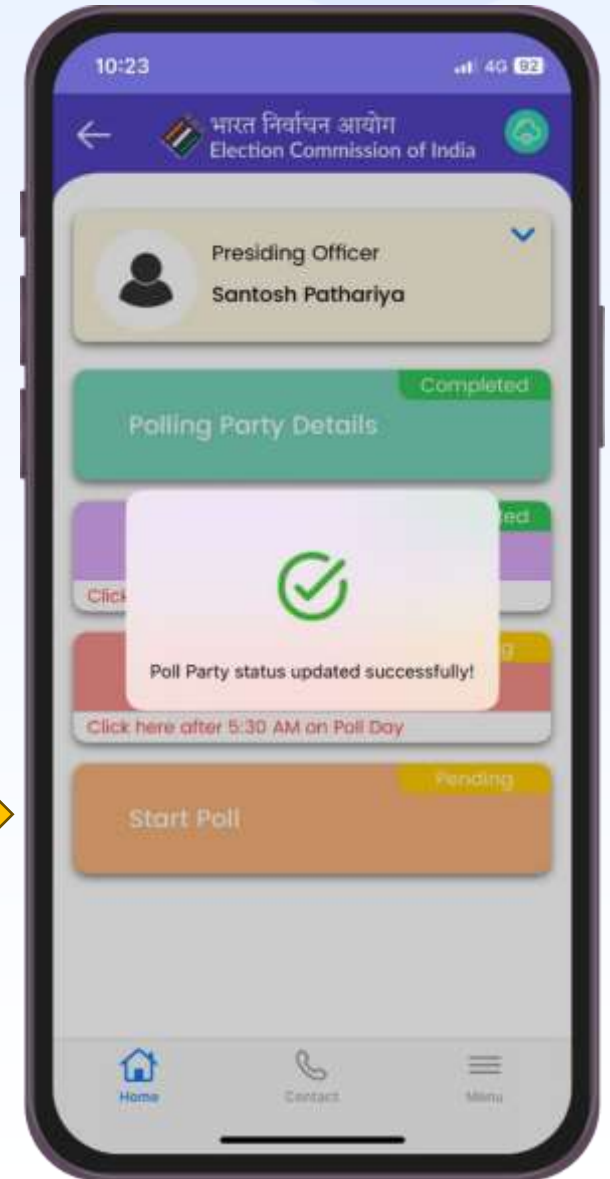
10:23

4G 92

भारत निर्वाचन आयोग
Election Commission of India

Presiding Officer
Santosh Pathariya

Completed

Polling Party Details

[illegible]ed

Click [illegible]

Poll Party status updated successfully!

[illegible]g

Click here after 5:30 AM on Poll Day

Pending

Start Poll

Home

Contact

Menu